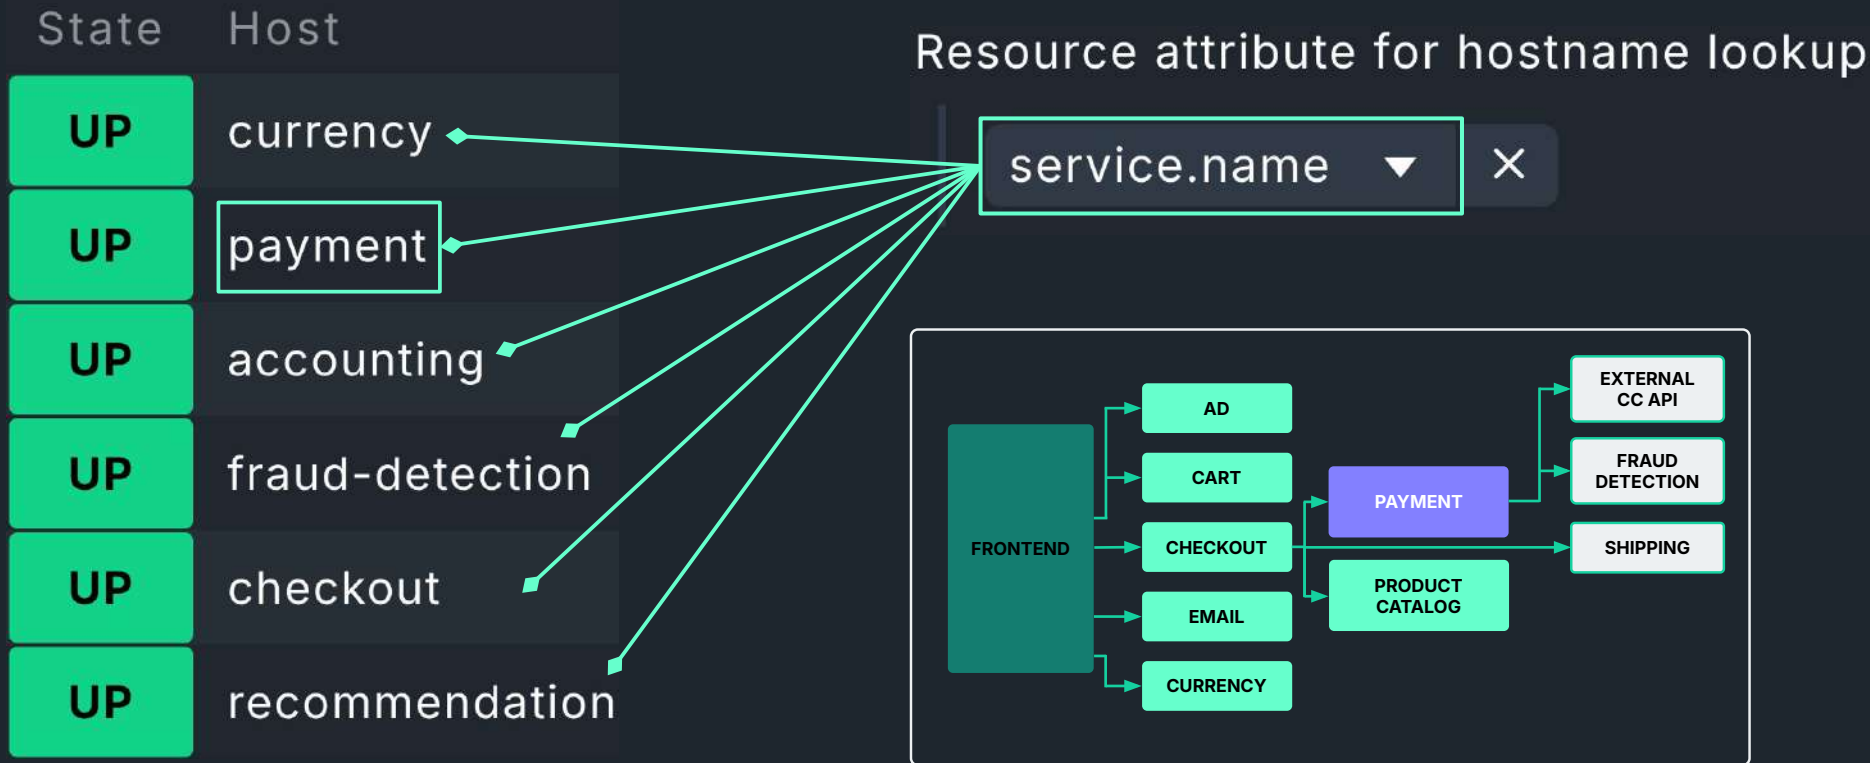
| State | Host |
|---|---|
| UP | currency |
| UP | payment |
| UP | accounting |
| UP | fraud-detection |
| UP | checkout |
| UP | recommendation |

Resource attribute for hostname lookup

service.name ▼ ✕

FRONTEND
AD
CART
CHECKOUT
EMAIL
CURRENCY
PAYMENT
PRODUCT CATALOG
EXTERNAL CC API
FRAUD DETECTION
SHIPPING